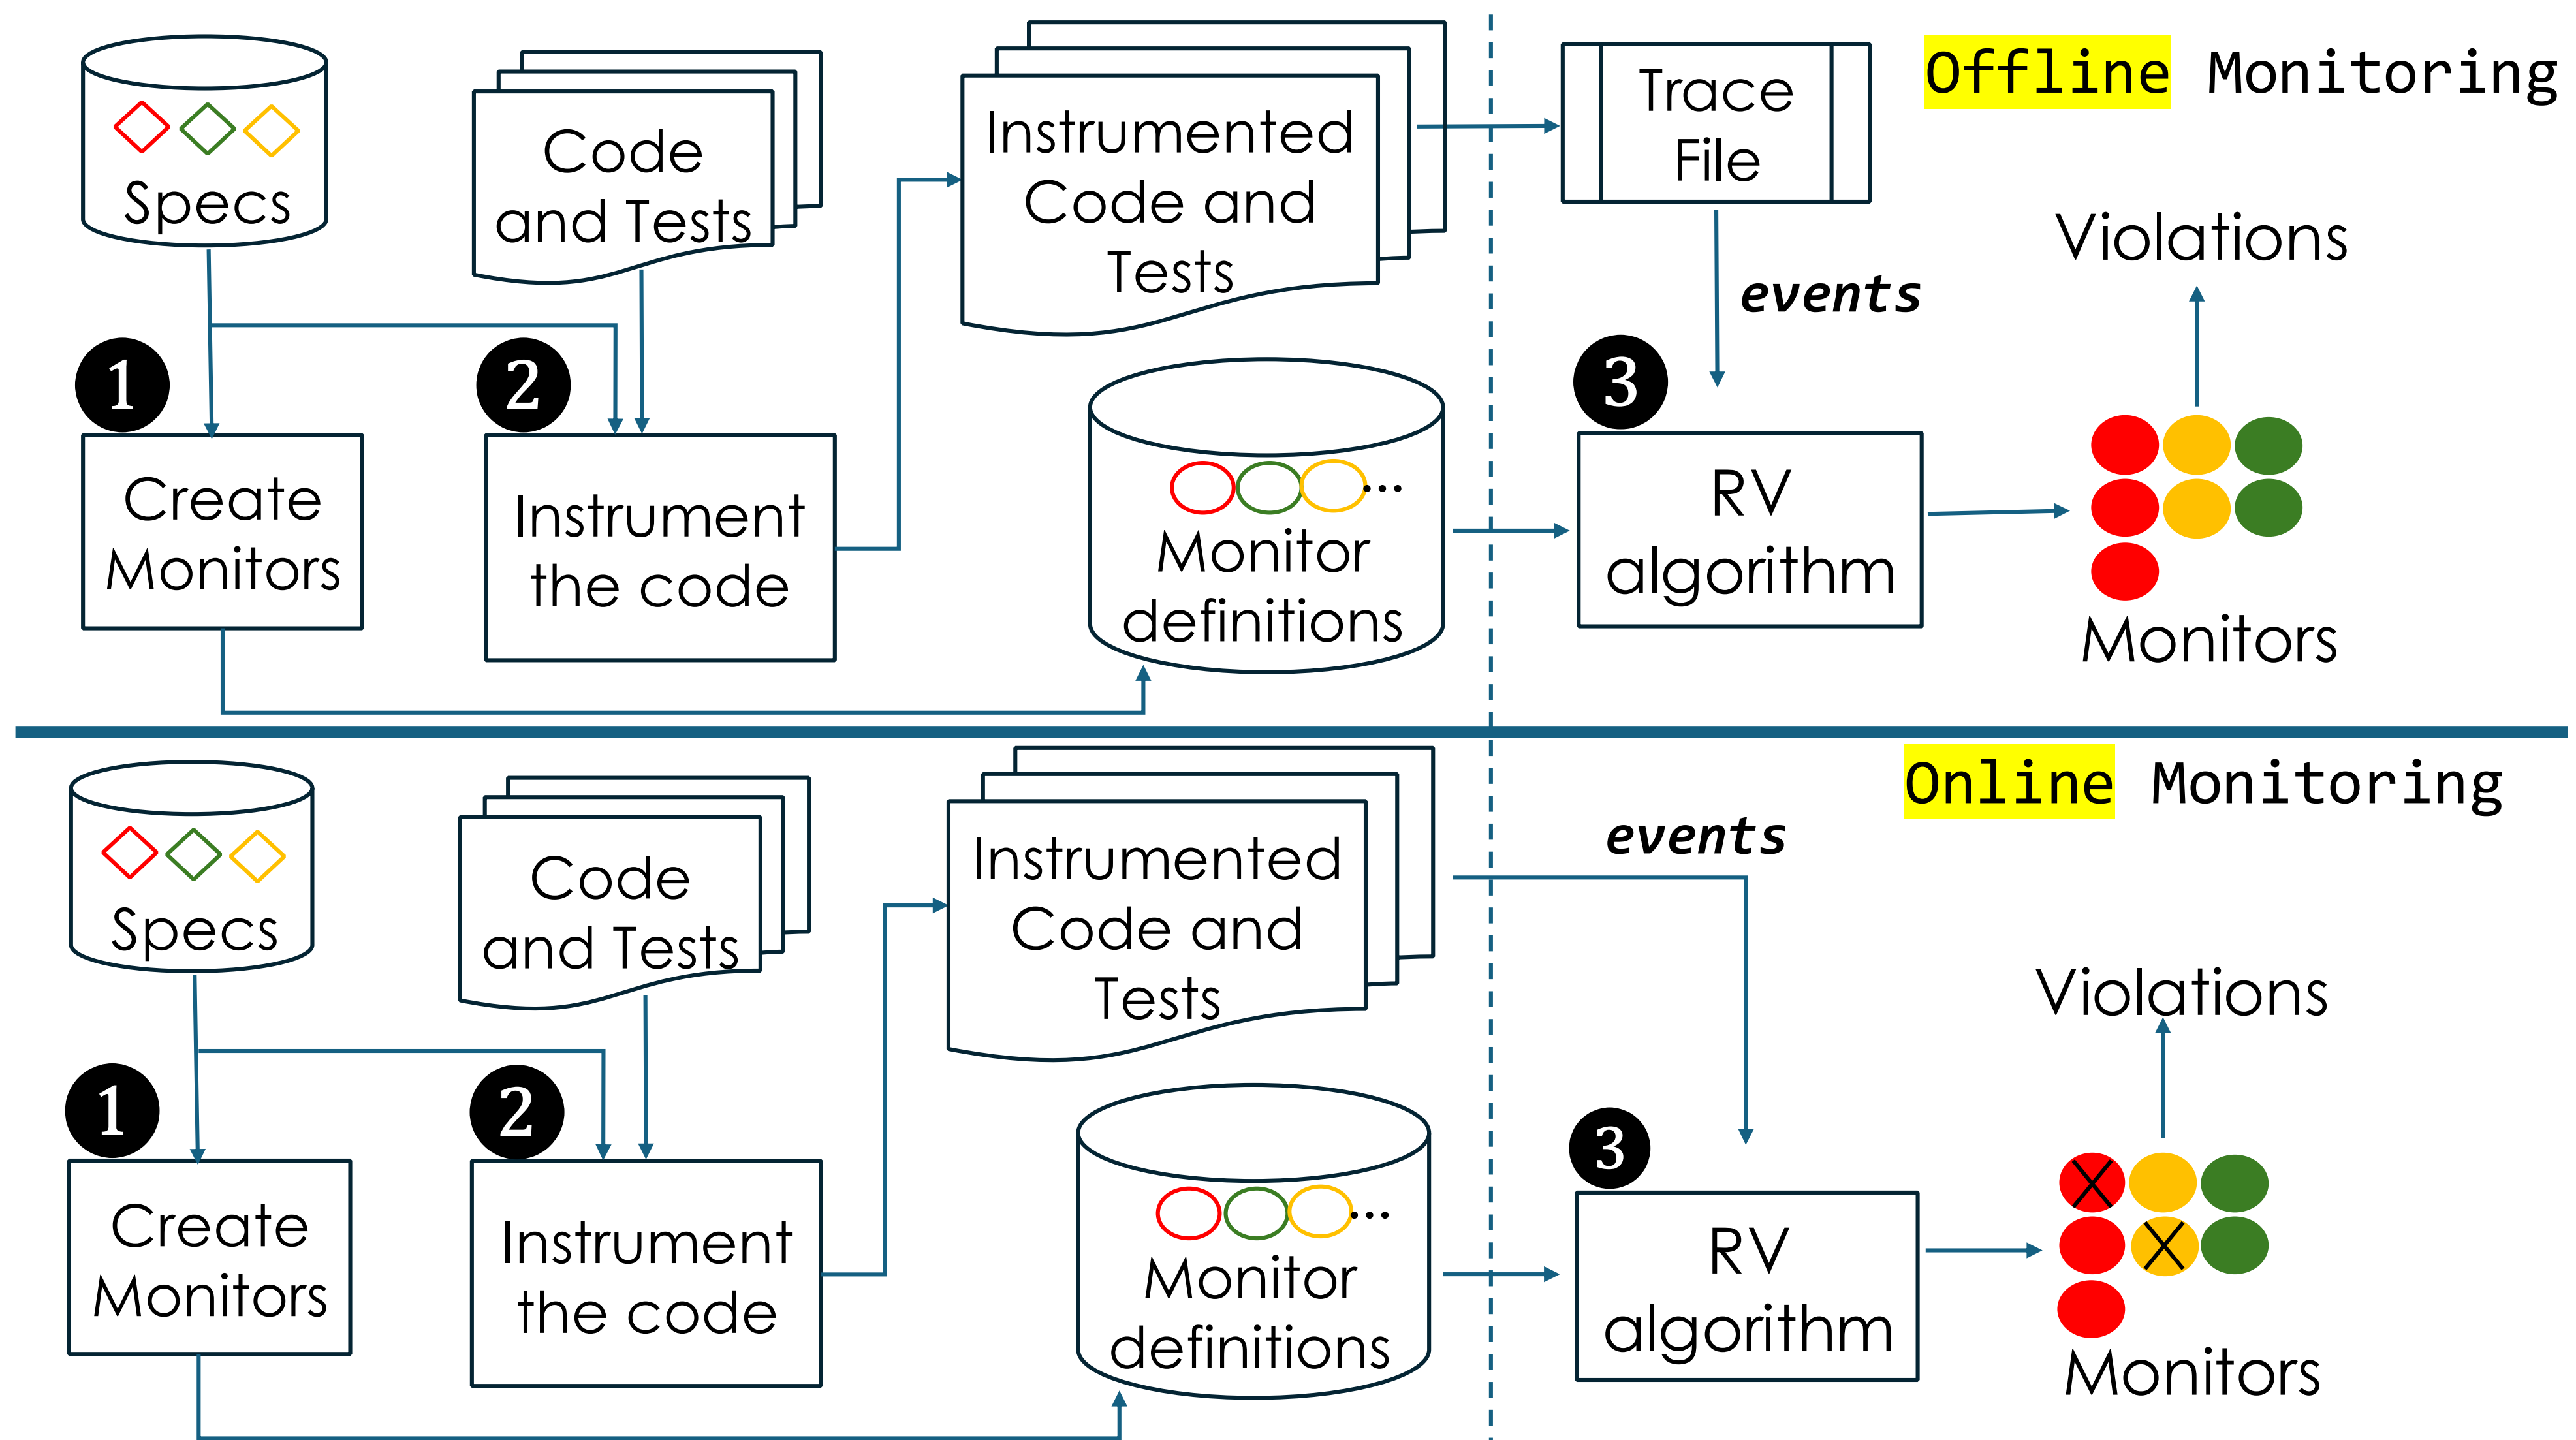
Specs

Code and Tests

Instrumented Code and Tests

Trace File

Offline Monitoring

Violations

events

1

2

3

Create Monitors

Instrument the code

Monitor definitions

RV algorithm

Monitors

Online Monitoring

Specs

Code and Tests

Instrumented Code and Tests

events

Violations

1

2

3

Create Monitors

Instrument the code

Monitor definitions

RV algorithm

Monitors